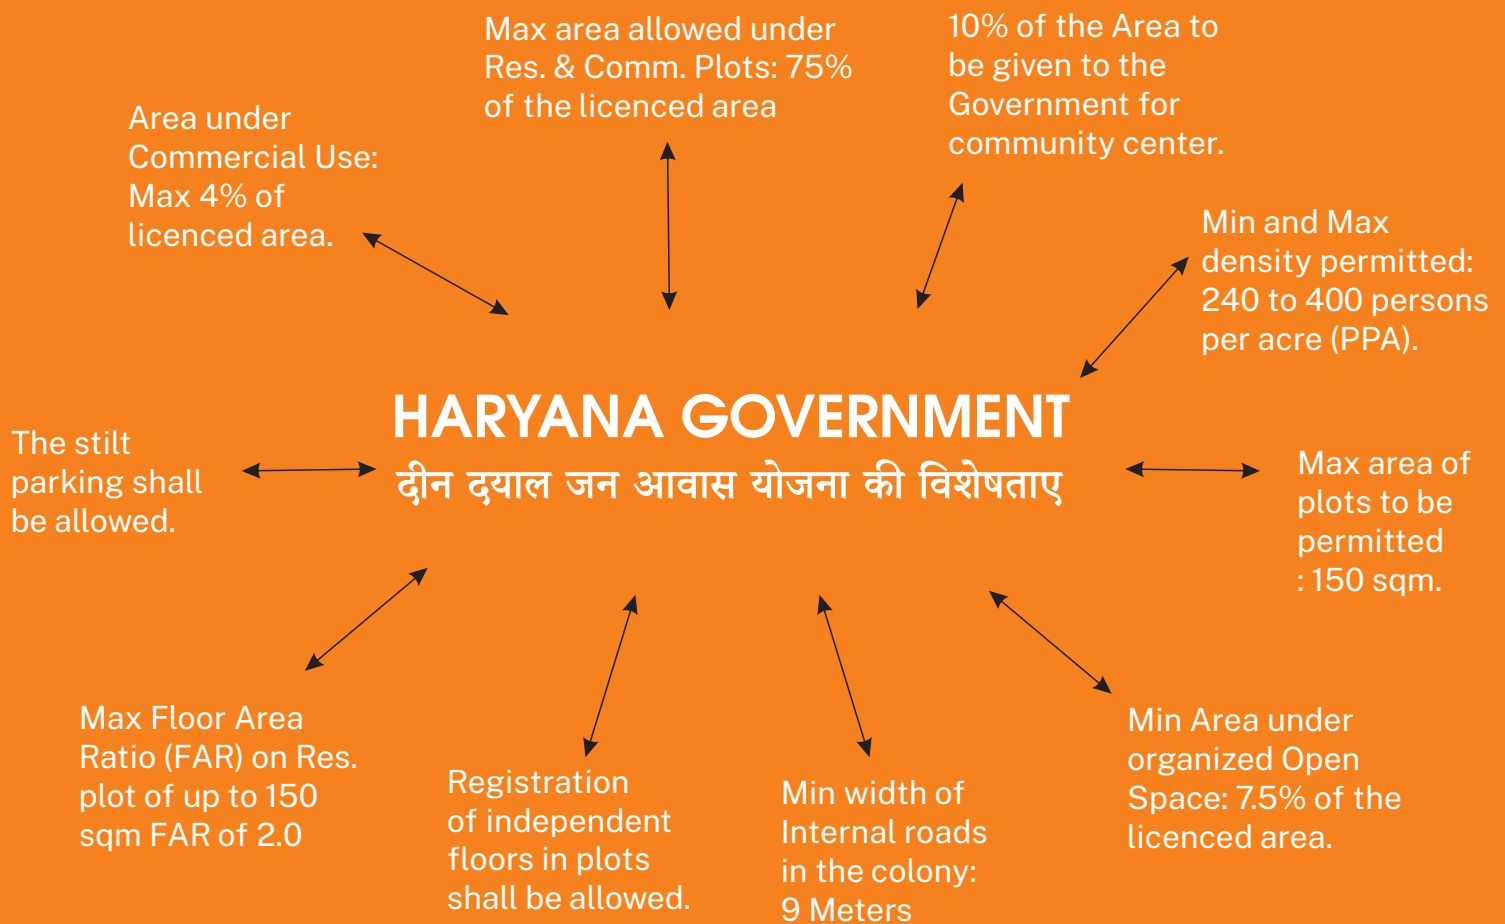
Area under Commercial Use: Max 4% of licenced area.

Max area allowed under Res. & Comm. Plots: 75% of the licenced area

10% of the Area to be given to the Government for community center.

Min and Max density permitted: 240 to 400 persons per acre (PPA).

HARYANA GOVERNMENT
दीन दयाल जन आवास योजना की विशेषताए

The stilt parking shall be allowed.

Max area of plots to be permitted : 150 sqm.

Max Floor Area Ratio (FAR) on Res. plot of up to 150 sqm FAR of 2.0

Registration of independent floors in plots shall be allowed.

Min width of Internal roads in the colony: 9 Meters

Min Area under organized Open Space: 7.5% of the licenced area.